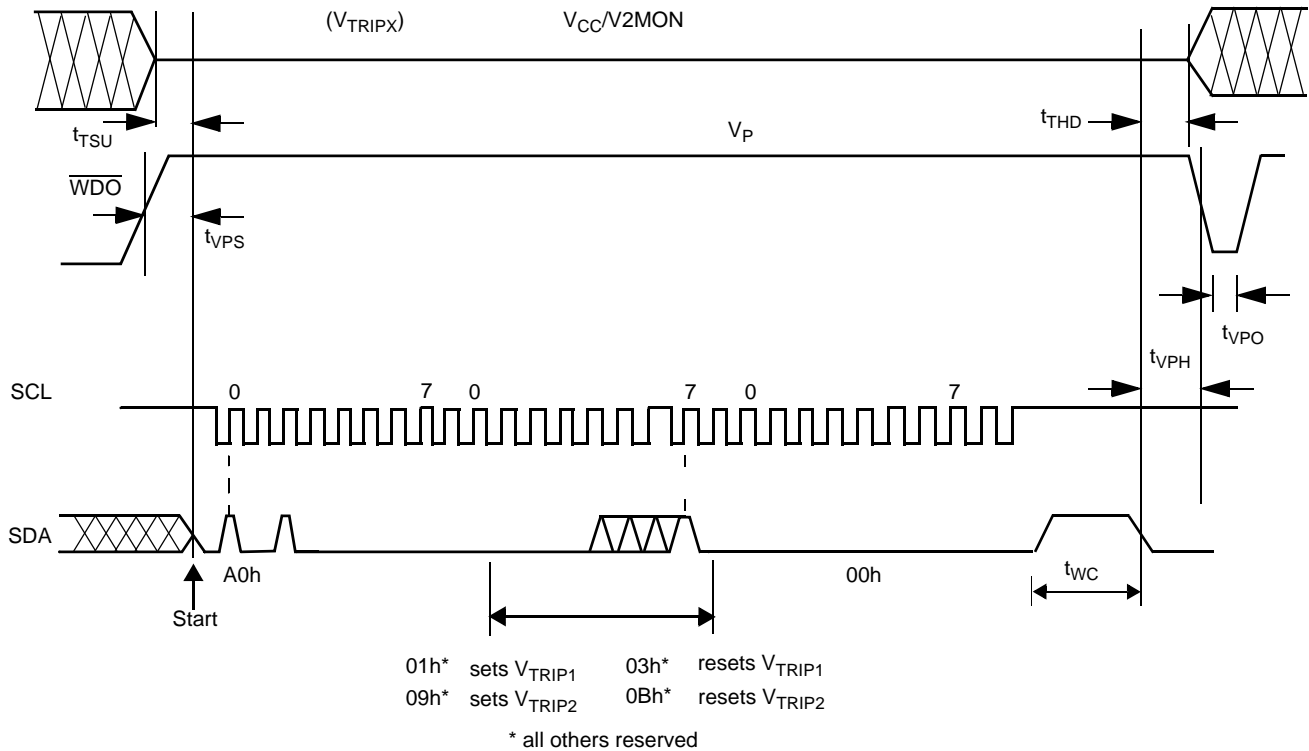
($V_{TRIPX}$) $V_{CC}$/V2MON

$t_{TSU}$

$t_{THD}$

$V_P$

$\overline{WDO}$

$t_{VPS}$

$t_{VPO}$

$t_{VPH}$

SCL 0 7 0 7 0 7

SDA

A0h

Start

00h

$t_{WC}$

01h* sets $V_{TRIP1}$ 03h* resets $V_{TRIP1}$
09h* sets $V_{TRIP2}$ 0Bh* resets $V_{TRIP2}$

* all others reserved